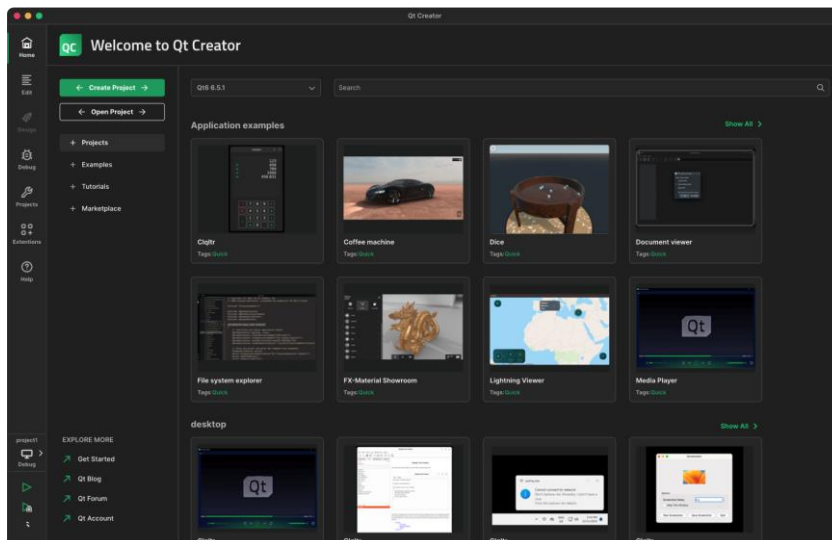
Qt Creator

Home
Edit
Design
Debug
Projects
Extensions
Help

QC Welcome to Qt Creator

Create Project
Open Project

Projects
Examples
Tutorials
Marketplace

Qt6 6.5.1
Search

Application examples
Show All

Calqlatr
Tags: Quick

Coffee machine
Tags: Quick

Dice
Tags: Quick

Document viewer
Tags: Quick

File system explorer
Tags: Quick

FX-Material Showroom
Tags: Quick

Lightning Viewer
Tags: Quick

Media Player
Tags: Quick

desktop
Show All

project1
Debug

EXPLORE MORE
Get Started
Qt Blog
Qt Forum
Qt Account